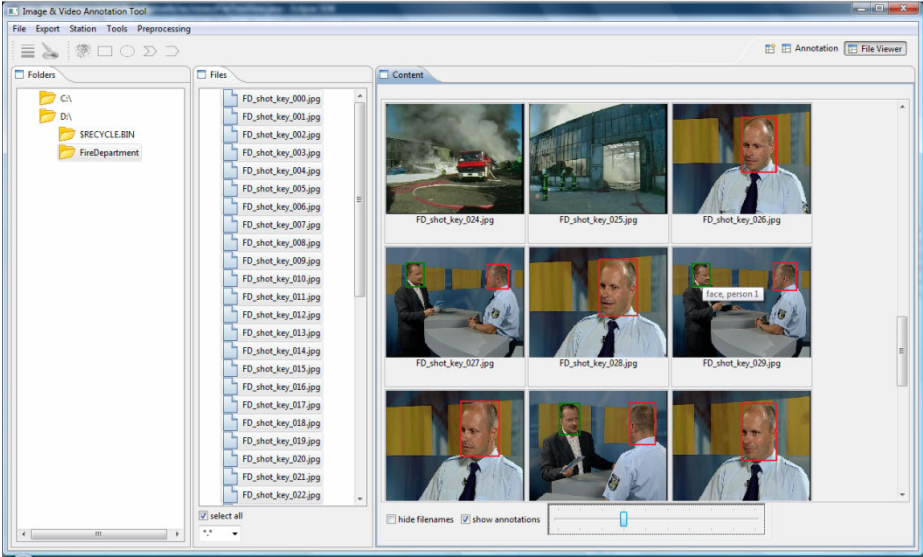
Image & Video Annotation Tool

File Export Station Tools Preprocessing

Annotation File Viewer

Folders

C:\
D:\
$RECYCLE.BIN
FireDepartment

Files

FD_shot_key_000.jpg
FD_shot_key_001.jpg
FD_shot_key_002.jpg
FD_shot_key_003.jpg
FD_shot_key_004.jpg
FD_shot_key_005.jpg
FD_shot_key_006.jpg
FD_shot_key_007.jpg
FD_shot_key_008.jpg
FD_shot_key_009.jpg
FD_shot_key_010.jpg
FD_shot_key_011.jpg
FD_shot_key_012.jpg
FD_shot_key_013.jpg
FD_shot_key_014.jpg
FD_shot_key_015.jpg
FD_shot_key_016.jpg
FD_shot_key_017.jpg
FD_shot_key_018.jpg
FD_shot_key_019.jpg
FD_shot_key_020.jpg
FD_shot_key_021.jpg
FD_shot_key_022.jpg

select all

*.*

Content

FD_shot_key_024.jpg
FD_shot_key_025.jpg
FD_shot_key_026.jpg
FD_shot_key_027.jpg
FD_shot_key_028.jpg
face, person 1
FD_shot_key_029.jpg

hide filenames show annotations